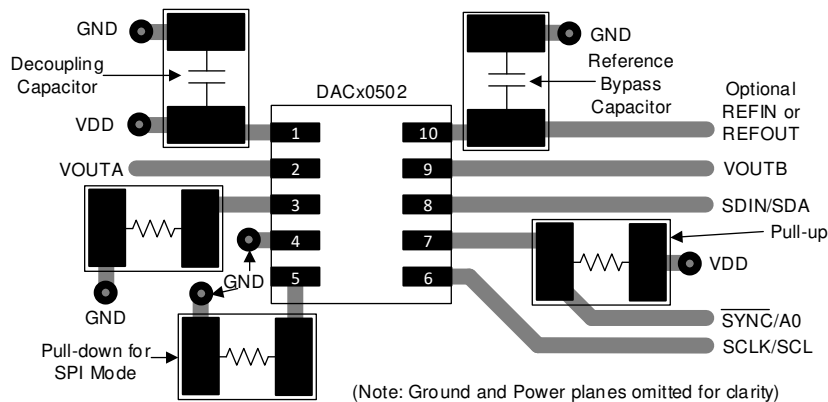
GND
Decoupling Capacitor
VDD
GND
Reference Bypass Capacitor
DACx0502
Optional REFIN or REFOUT
1
10
VOUTA
2
9
VOUTB
3
8
SDIN/SDA
4
7
Pull-up
GND
VDD
5
6
GND
$\overline{SYNC}$/A0
Pull-down for SPI Mode
SCLK/SCL
(Note: Ground and Power planes omitted for clarity)